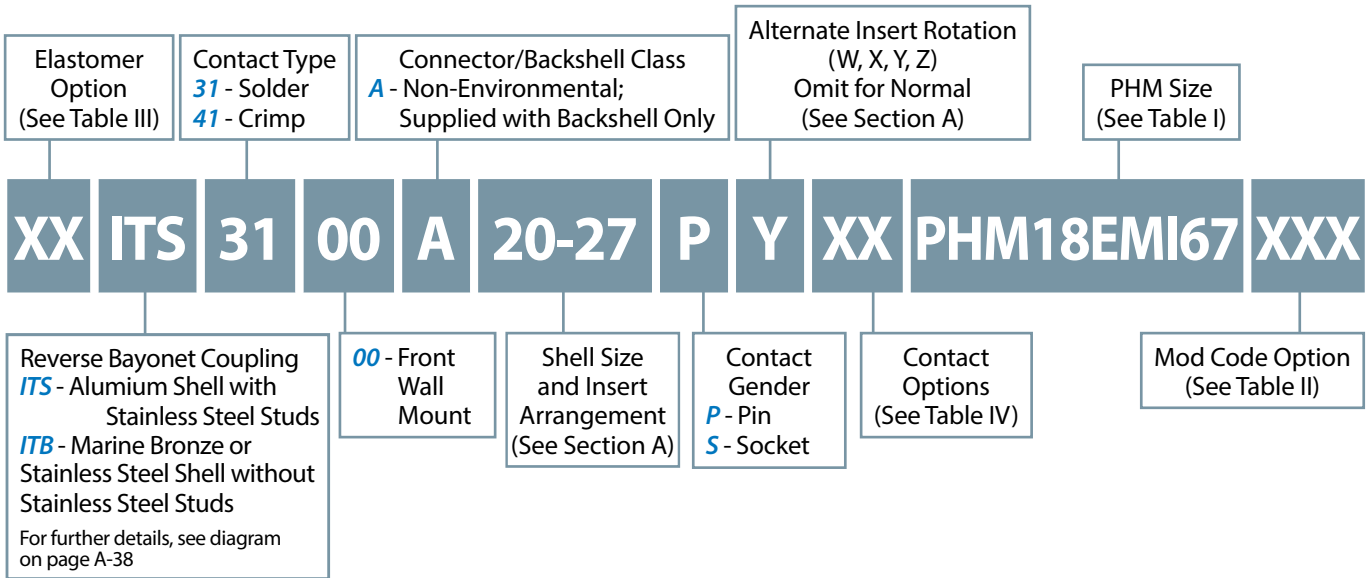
Elastomer Option (See Table III)

Contact Type
31 - Solder
41 - Crimp

Connector/Backshell Class
A - Non-Environmental; Supplied with Backshell Only

Alternate Insert Rotation (W, X, Y, Z) Omit for Normal (See Section A)

PHM Size (See Table I)

XX ITS 31 00 A 20-27 P Y XX PHM18EMI67 XXX

Reverse Bayonet Coupling
ITS - Alumium Shell with Stainless Steel Studs
ITB - Marine Bronze or Stainless Steel Shell without Stainless Steel Studs
For further details, see diagram on page A-38

00 - Front Wall Mount

Shell Size and Insert Arrangement (See Section A)

Contact Gender
P - Pin
S - Socket

Contact Options (See Table IV)

Mod Code Option (See Table II)